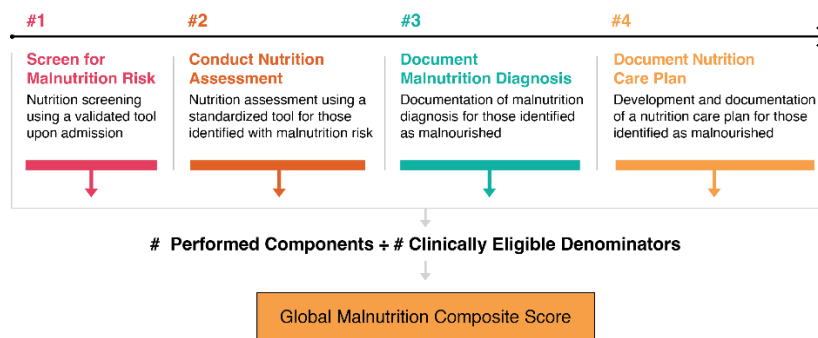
#1

Screen for Malnutrition Risk

Nutrition screening using a validated tool upon admission

#2

Conduct Nutrition Assessment

Nutrition assessment using a standardized tool for those identified with malnutrition risk

#3

Document Malnutrition Diagnosis

Documentation of malnutrition diagnosis for those identified as malnourished

#4

Document Nutrition Care Plan

Development and documentation of a nutrition care plan for those identified as malnourished

# Performed Components ÷ # Clinically Eligible Denominators

Global Malnutrition Composite Score